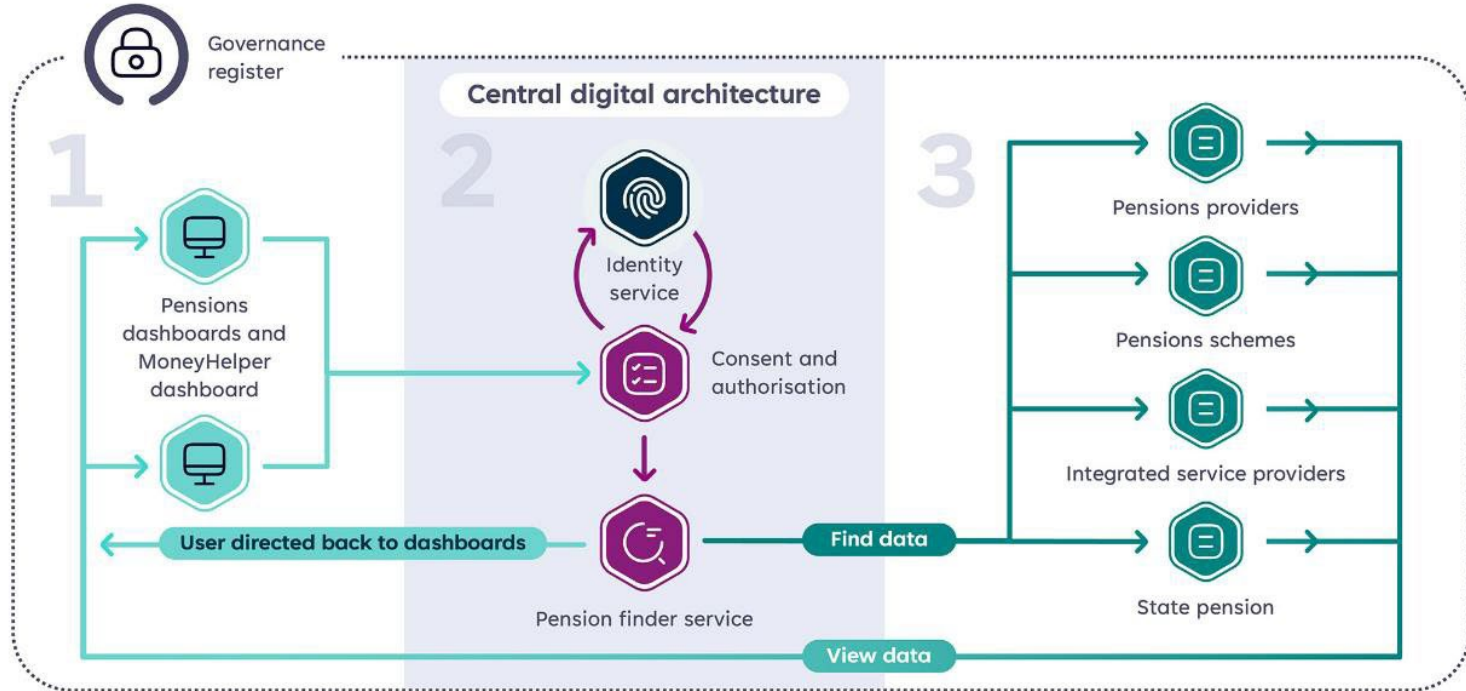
Governance register

Central digital architecture

1

2

3

Pensions dashboards and MoneyHelper dashboard

Identity service

Consent and authorisation

Pension finder service

User directed back to dashboards

Find data

Pensions providers

Pensions schemes

Integrated service providers

State pension

View data